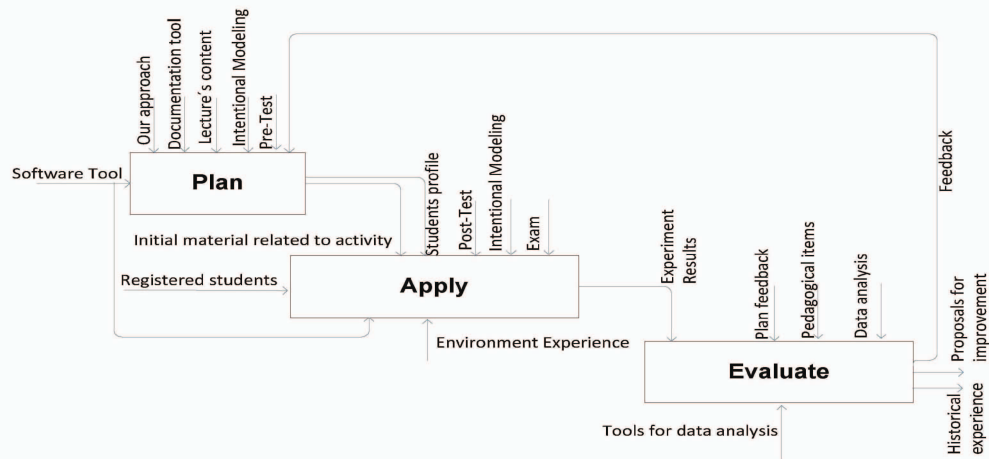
Our approach
Documentation tool
Lecture´s content
Intentional Modeling
Pre-Test
Feedback
Software Tool
Plan
Students profile
Post-Test
Intentional Modeling
Exam
Initial material related to activity
Registered students
Apply
Experiment Results
Plan feedback
Pedagogical items
Data analysis
Environment Experience
Evaluate
Proposals for improvement
Historical experience
Tools for data analysis